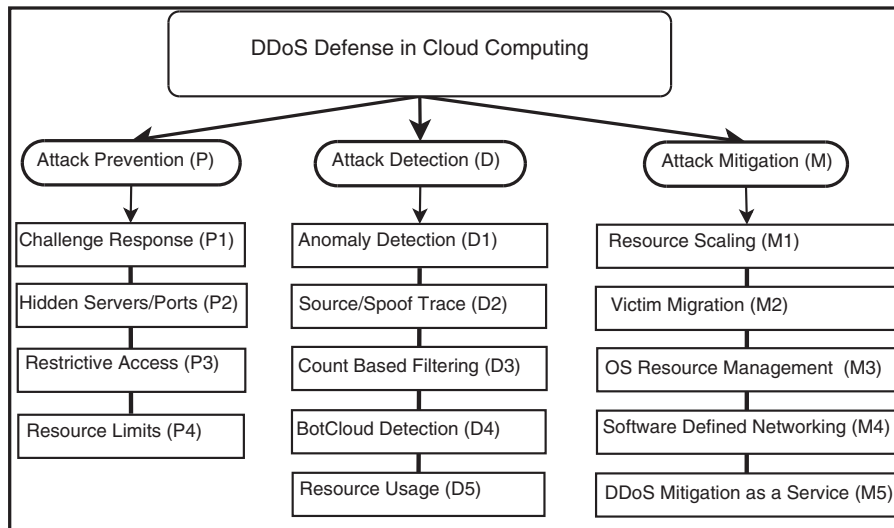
DDoS Defense in Cloud Computing

Attack Prevention (P)

Challenge Response (P1)

Hidden Servers/Ports (P2)

Restrictive Access (P3)

Resource Limits (P4)

Attack Detection (D)

Anomaly Detection (D1)

Source/Spoof Trace (D2)

Count Based Filtering (D3)

BotCloud Detection (D4)

Resource Usage (D5)

Attack Mitigation (M)

Resource Scaling (M1)

Victim Migration (M2)

OS Resource Management (M3)

Software Defined Networking (M4)

DDoS Mitigation as a Service (M5)